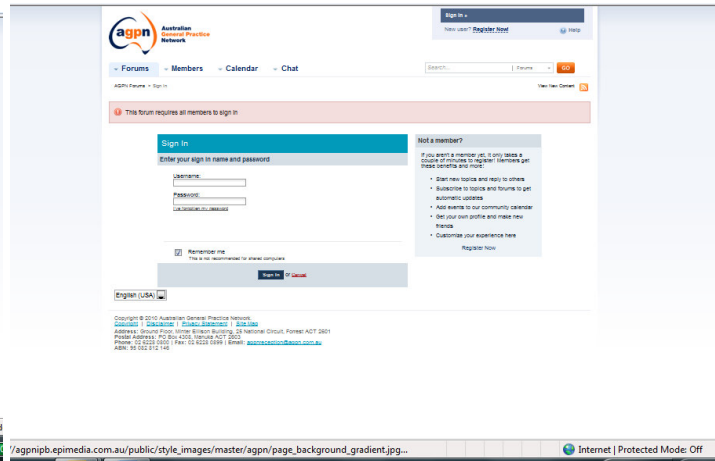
agpn Australian General Practice Network

Sign In »

New user? Register Now!

Help

Forums Members Calendar Chat

Search... | Forums GO

AGPN Forums → Sign In

View New Content

This forum requires all members to sign in

Sign In

Enter your sign in name and password

Username:

Password:

I've forgotten my password

Remember me

This is not recommended for shared computers

Sign In or Cancel

Not a member?

If you aren't a member yet, it only takes a couple of minutes to register! Members get these benefits and more:

- Start new topics and reply to others
- Subscribe to topics and forums to get automatic updates
- Add events to our community calendar
- Get your own profile and make new friends
- Customize your experience here

Register Now

English (USA)

Copyright © 2010 Australian General Practice Network.
Copyright | Disclaimer | Privacy Statement | Site Map
Address: Ground Floor, Minter Ellison Building, 25 National Circuit, Forrest ACT 2601
Postal Address: PO Box 4308, Manuka ACT 2603
Phone: 02 6228 0800 | Fax: 02 6228 0899 | Email: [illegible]@agpn.com.au
ABN: 96 082 012 146

'/agpnipb.epimedia.com.au/public/style_images/master/agpn/page_background_gradient.jpg...

Internet | Protected Mode: Off